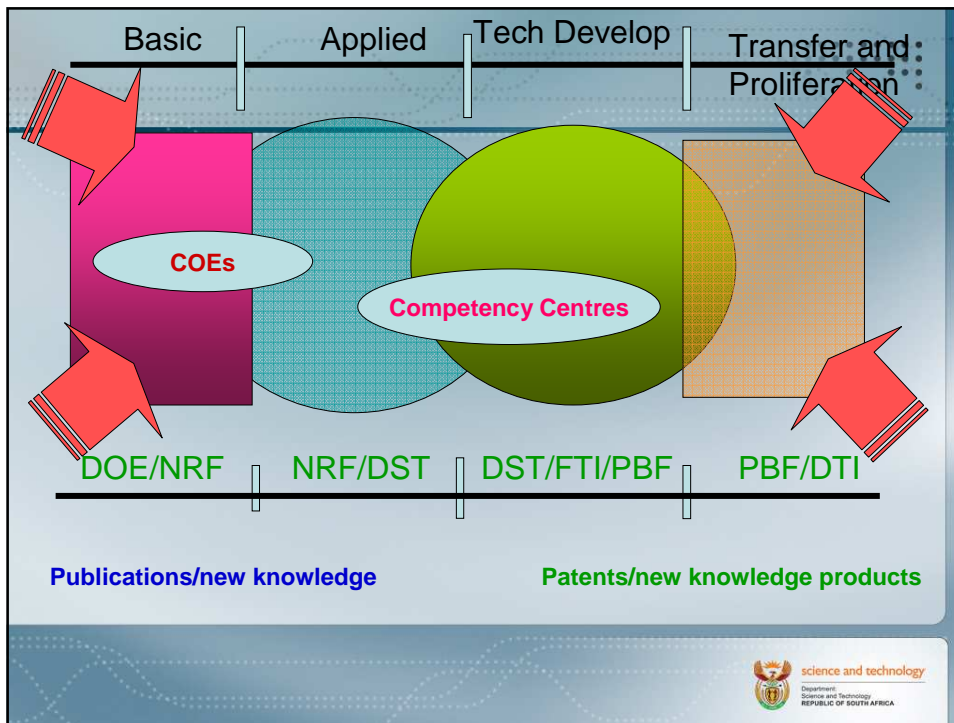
Basic Applied Tech Develop Transfer and Prolifera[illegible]on

COEs

Competency Centres

DOE/NRF NRF/DST DST/FTI/PBF PBF/DTI

Publications/new knowledge

Patents/new knowledge products

science and technology
Department:
Science and Technology
REPUBLIC OF SOUTH AFRICA